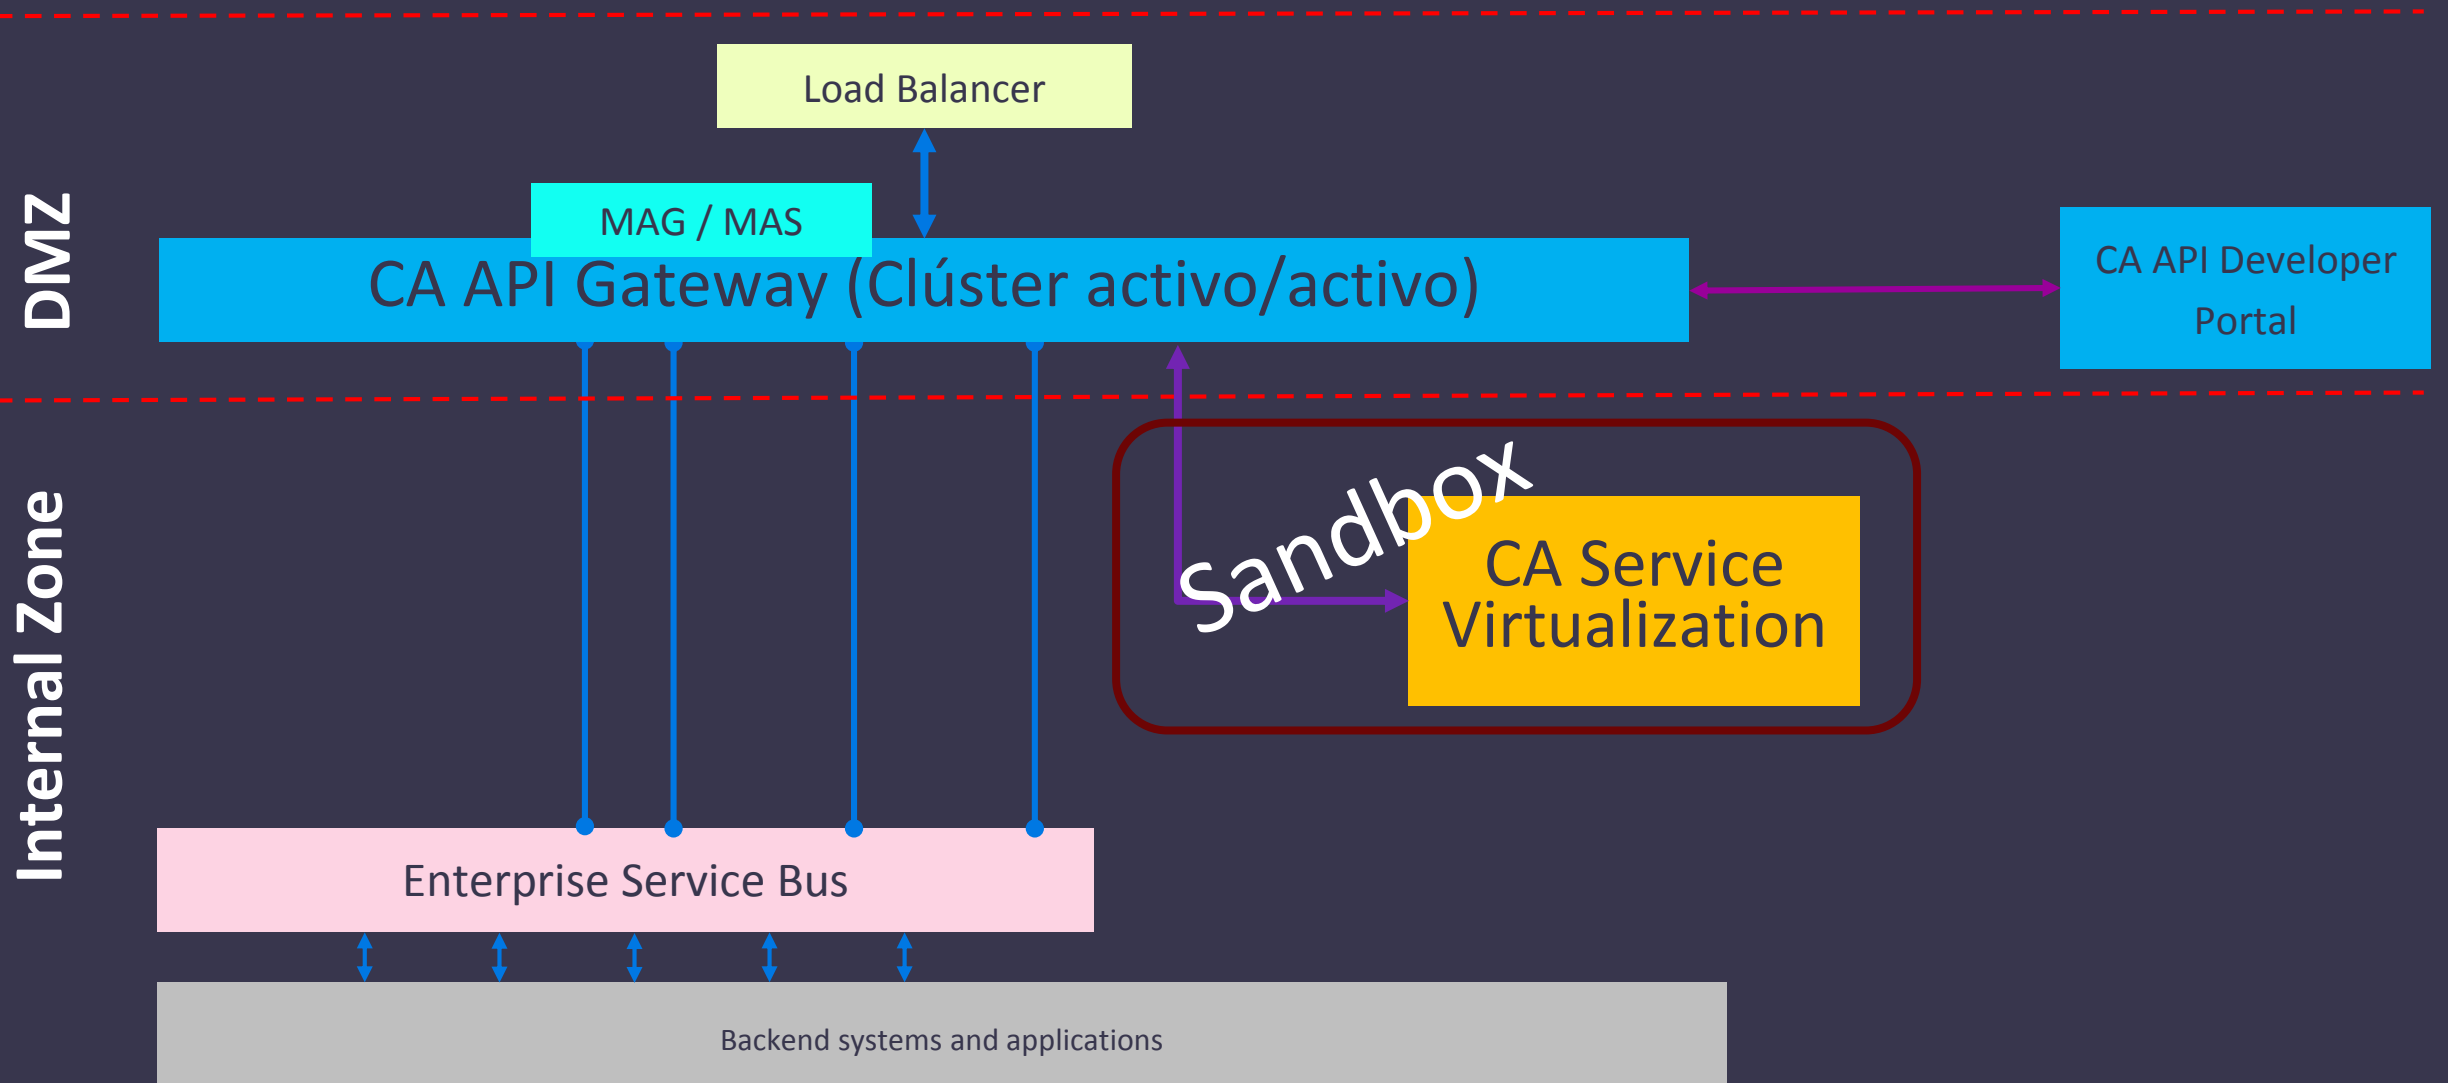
DMZ

Load Balancer

MAG / MAS

CA API Gateway (Clúster activo/activo)

CA API Developer Portal

Internal Zone

Sandbox

CA Service Virtualization

Enterprise Service Bus

Backend systems and applications